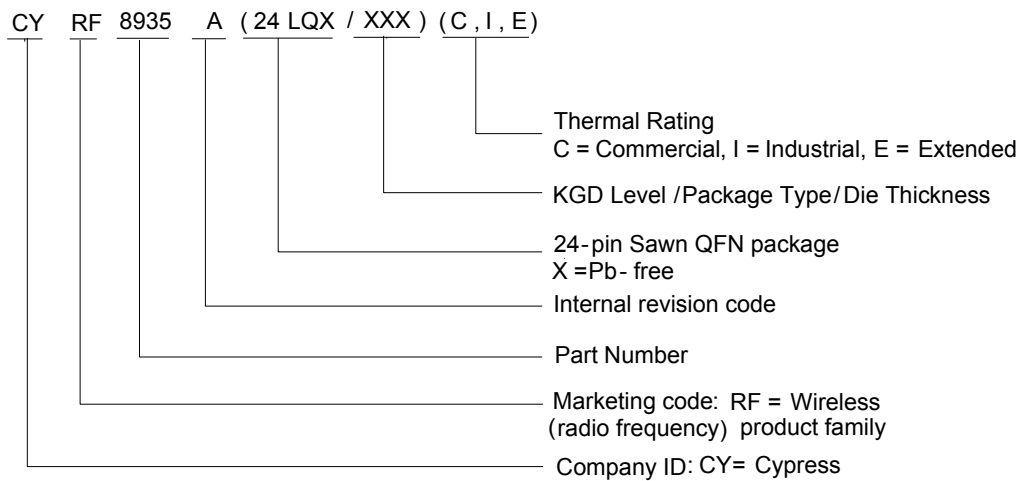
CY RF 8935 A (24 LQX / XXX) (C, I, E)

Thermal Rating
C = Commercial, I = Industrial, E = Extended

KGD Level / Package Type / Die Thickness

24-pin Sawn QFN package
X = Pb-free

Internal revision code

Part Number

Marketing code: RF = Wireless (radio frequency) product family

Company ID: CY = Cypress